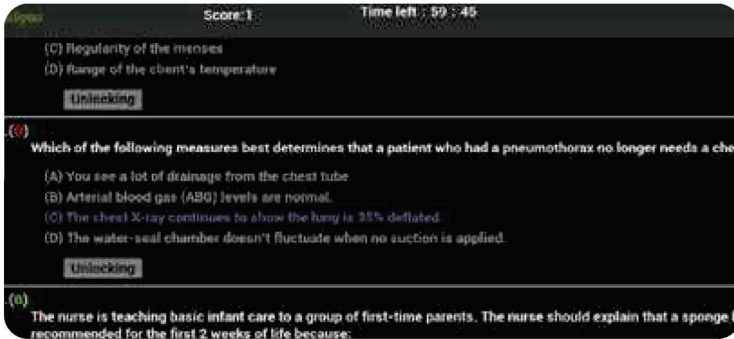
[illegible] Score:1 Time left : 59 : 45

(C) Regularity of the menses
(D) Range of the client's temperature

Unlocking

.(0)
Which of the following measures best determines that a patient who had a pneumothorax no longer needs a che

(A) You see a lot of drainage from the chest tube.
(B) Arterial blood gas (ABG) levels are normal.
(C) The chest X-ray continues to show the lung is 35% deflated.
(D) The water-seal chamber doesn't fluctuate when no suction is applied.

Unlocking

.(0)
The nurse is teaching basic infant care to a group of first-time parents. The nurse should explain that a sponge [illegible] recommended for the first 2 weeks of life because: